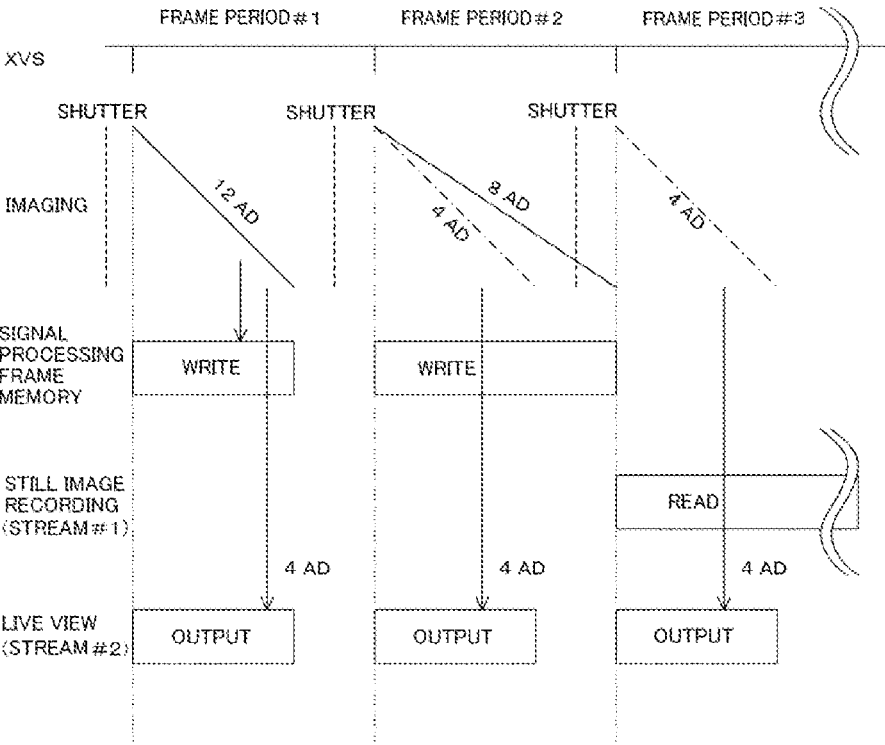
FRAME PERIOD #1
FRAME PERIOD #2
FRAME PERIOD #3

XVS

SHUTTER
SHUTTER
SHUTTER

IMAGING
12 AD
8 AD
4 AD
4 AD

SIGNAL PROCESSING FRAME MEMORY
WRITE
WRITE

STILL IMAGE RECORDING (STREAM #1)
READ

4 AD
4 AD
4 AD

LIVE VIEW (STREAM #2)
OUTPUT
OUTPUT
OUTPUT